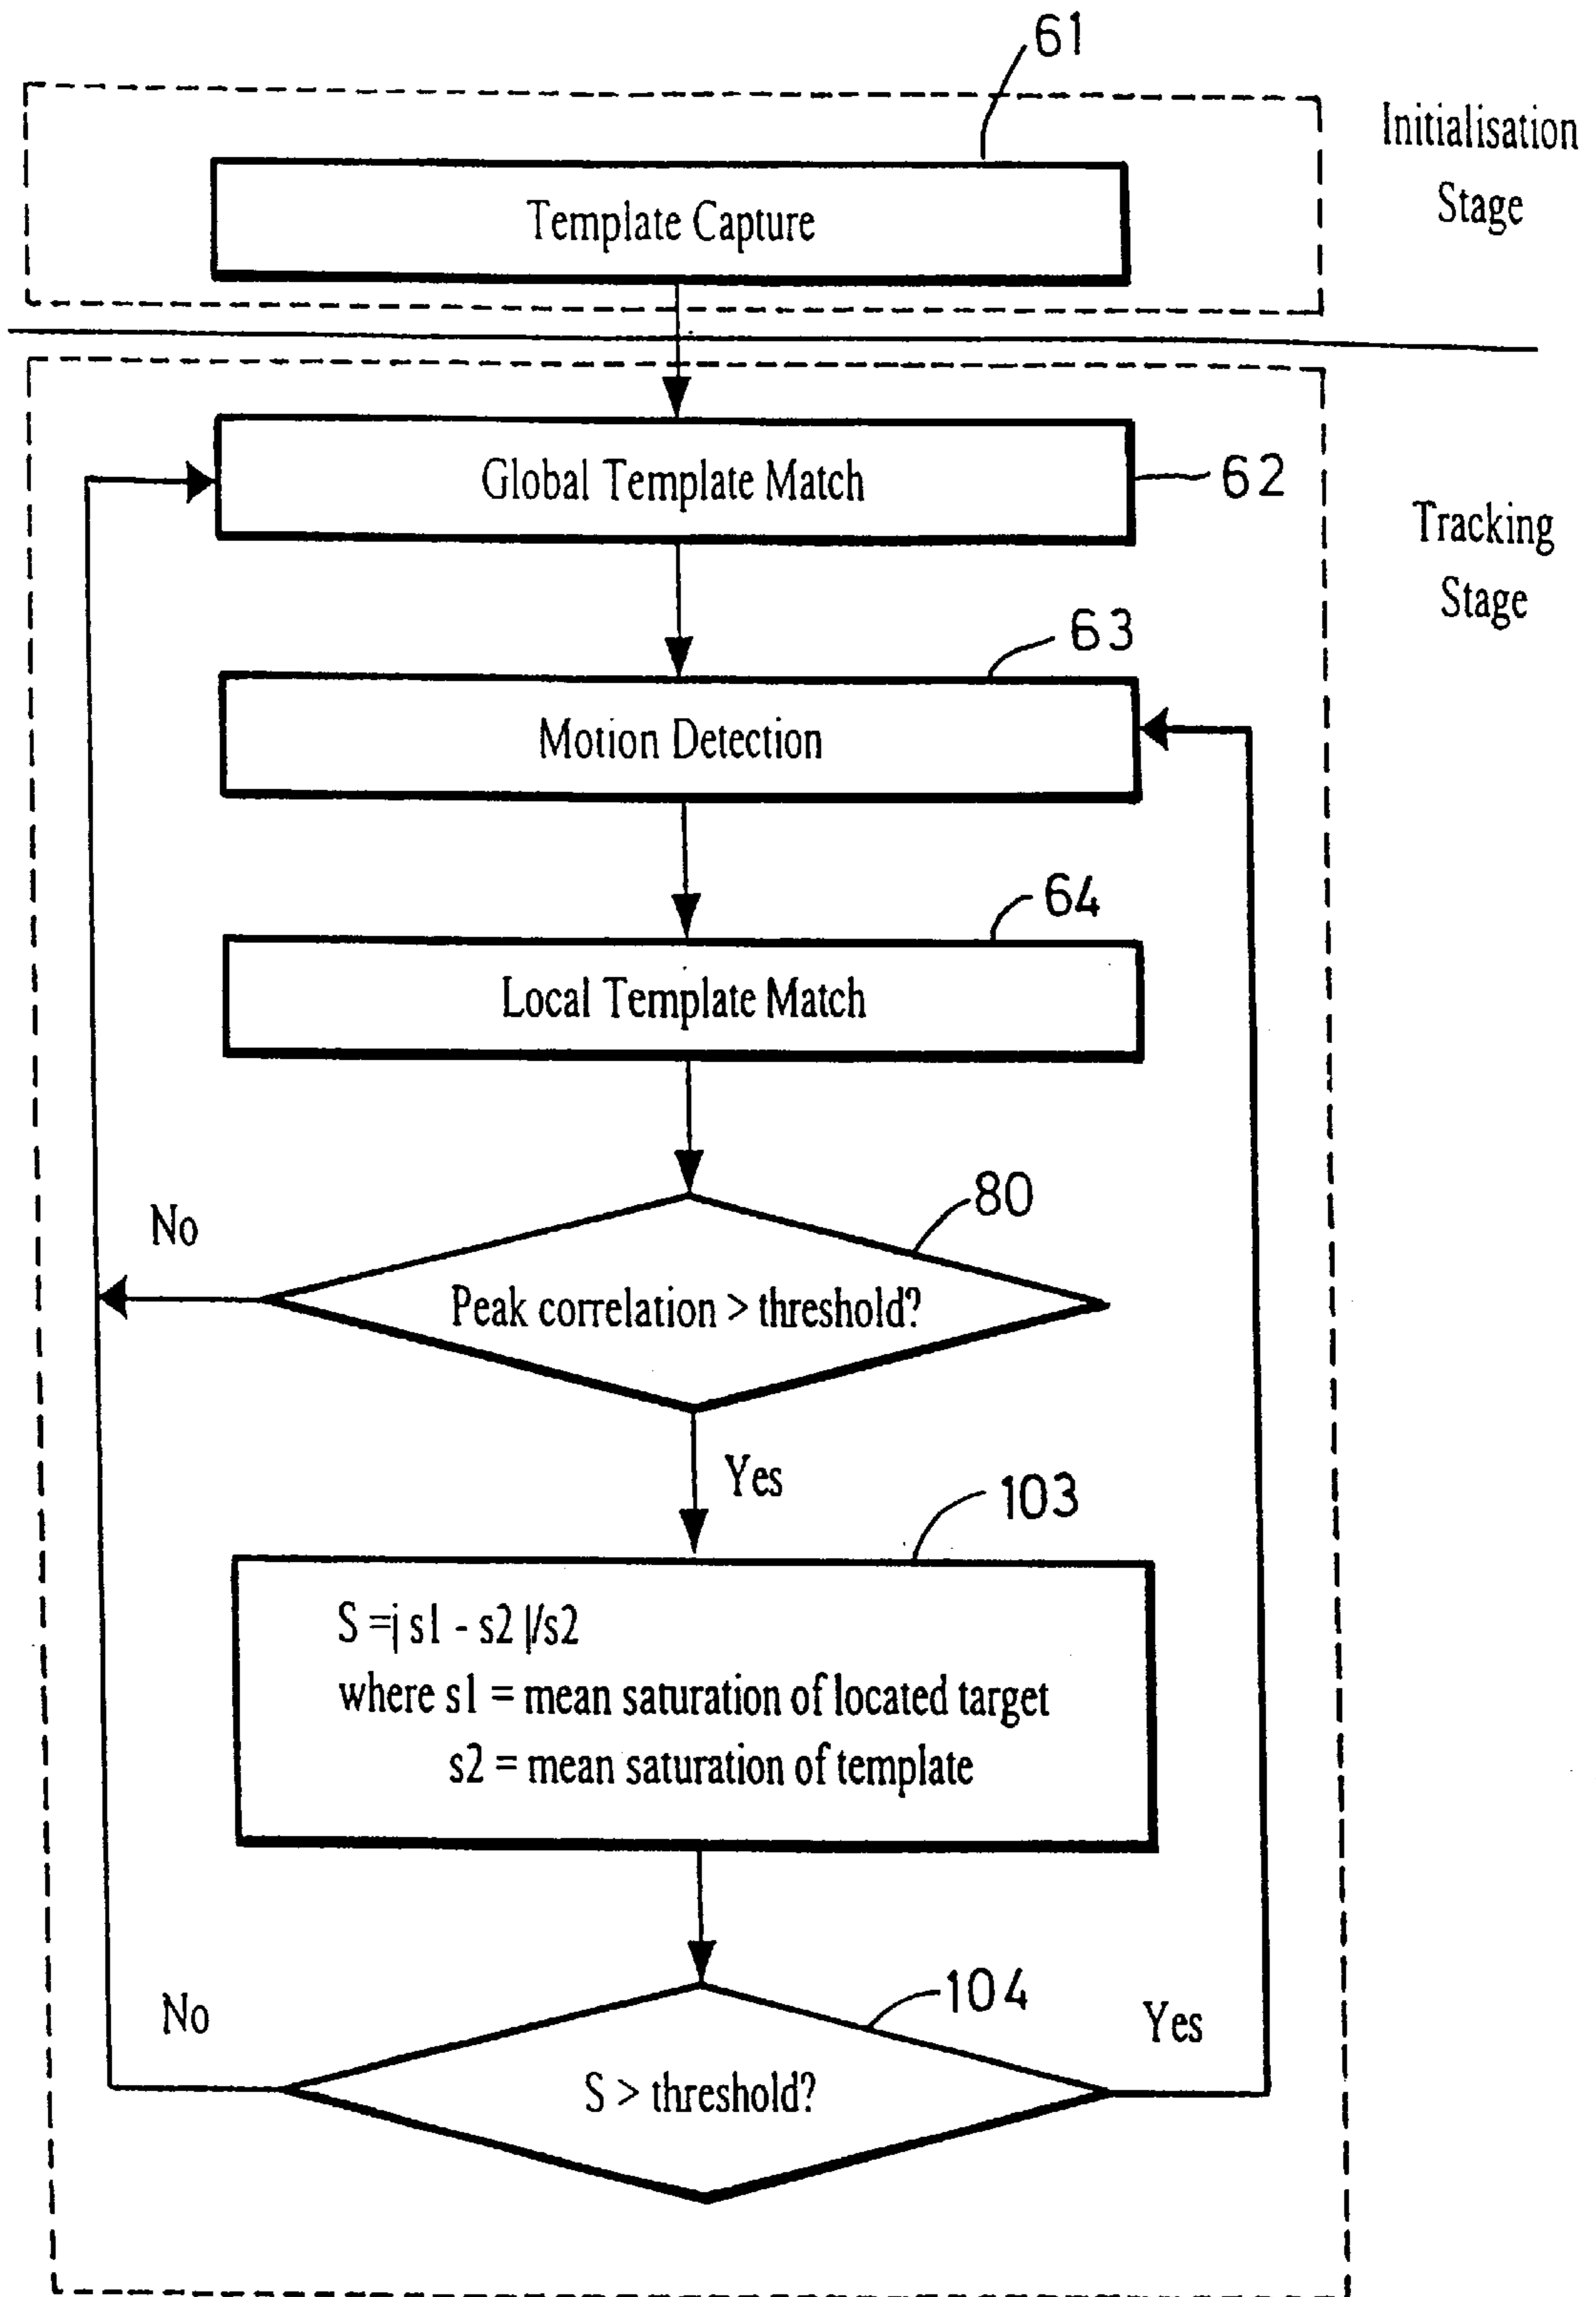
61

Initialisation Stage

Template Capture

Global Template Match

62

Tracking Stage

63

Motion Detection

64

Local Template Match

80

No

Peak correlation > threshold?

Yes

103

$S = |s1 - s2|/s2$
where s1 = mean saturation of located target
s2 = mean saturation of template

104

No

Yes

S > threshold?